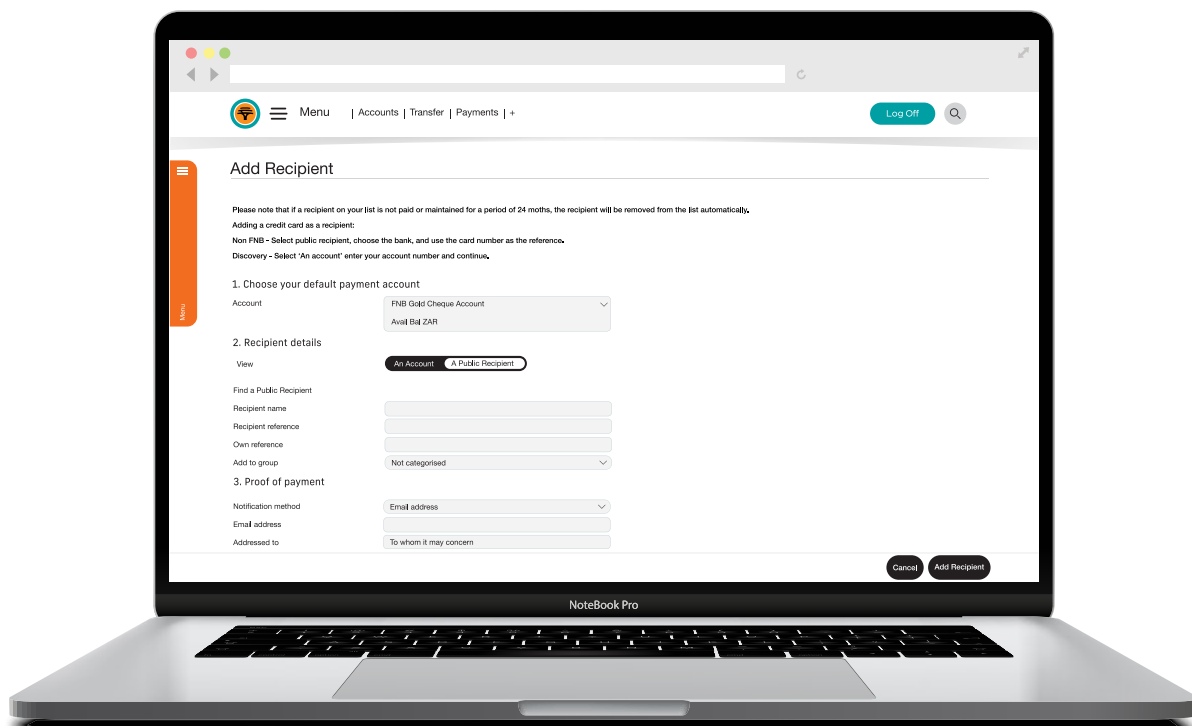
Menu | Accounts | Transfer | Payments | +

Log Off

Menu

Add Recipient

Please note that if a recipient on your list is not paid or maintained for a period of 24 moths, the recipient will be removed from the list automatically.

Adding a credit card as a recipient:

Non FNB - Select public recipient, choose the bank, and use the card number as the reference.

Discovery - Select 'An account' enter your account number and continue.

1. Choose your default payment account

Account FNB Gold Cheque Account
Avail Bal ZAR

2. Recipient details

View An Account A Public Recipient

Find a Public Recipient

Recipient name

Recipient reference

Own reference

Add to group Not categorised

3. Proof of payment

Notification method Email address

Email address

Addressed to To whom it may concern

Cancel Add Recipient

NoteBook Pro